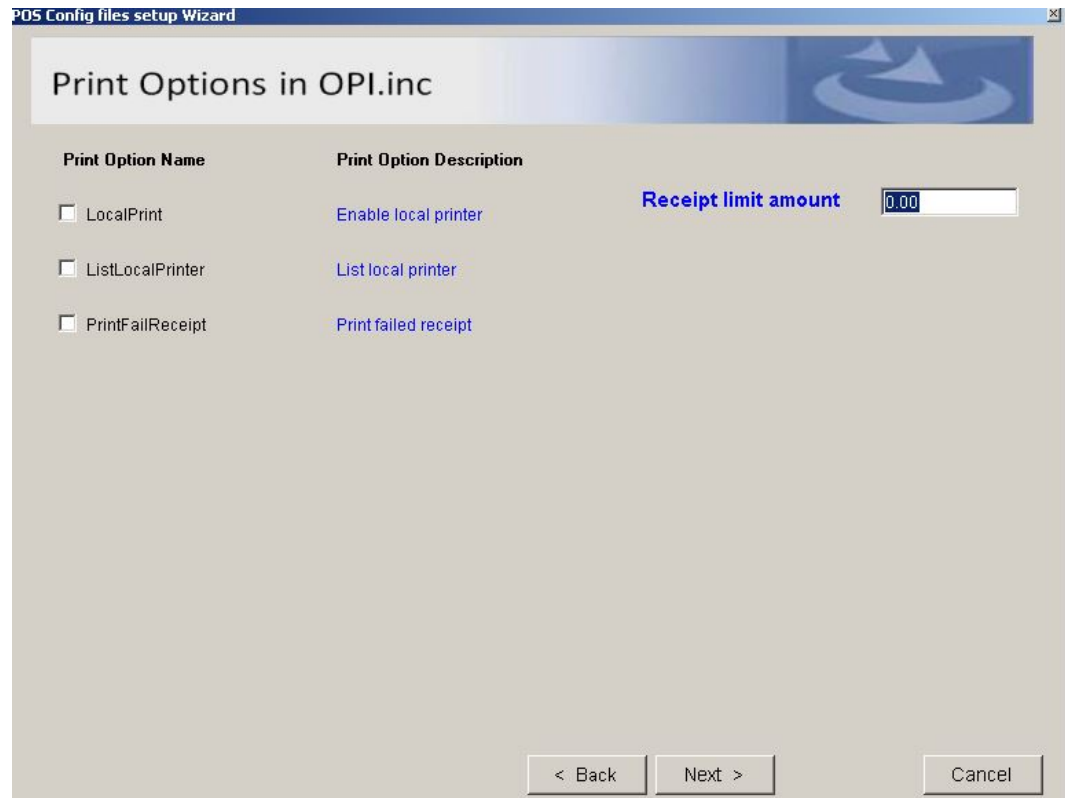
POS Config files setup Wizard

Print Options in OPI.inc

Print Option Name

Print Option Description

Receipt limit amount

0.00

LocalPrint

Enable local printer

ListLocalPrinter

List local printer

PrintFailReceipt

Print failed receipt

< Back

Next >

Cancel